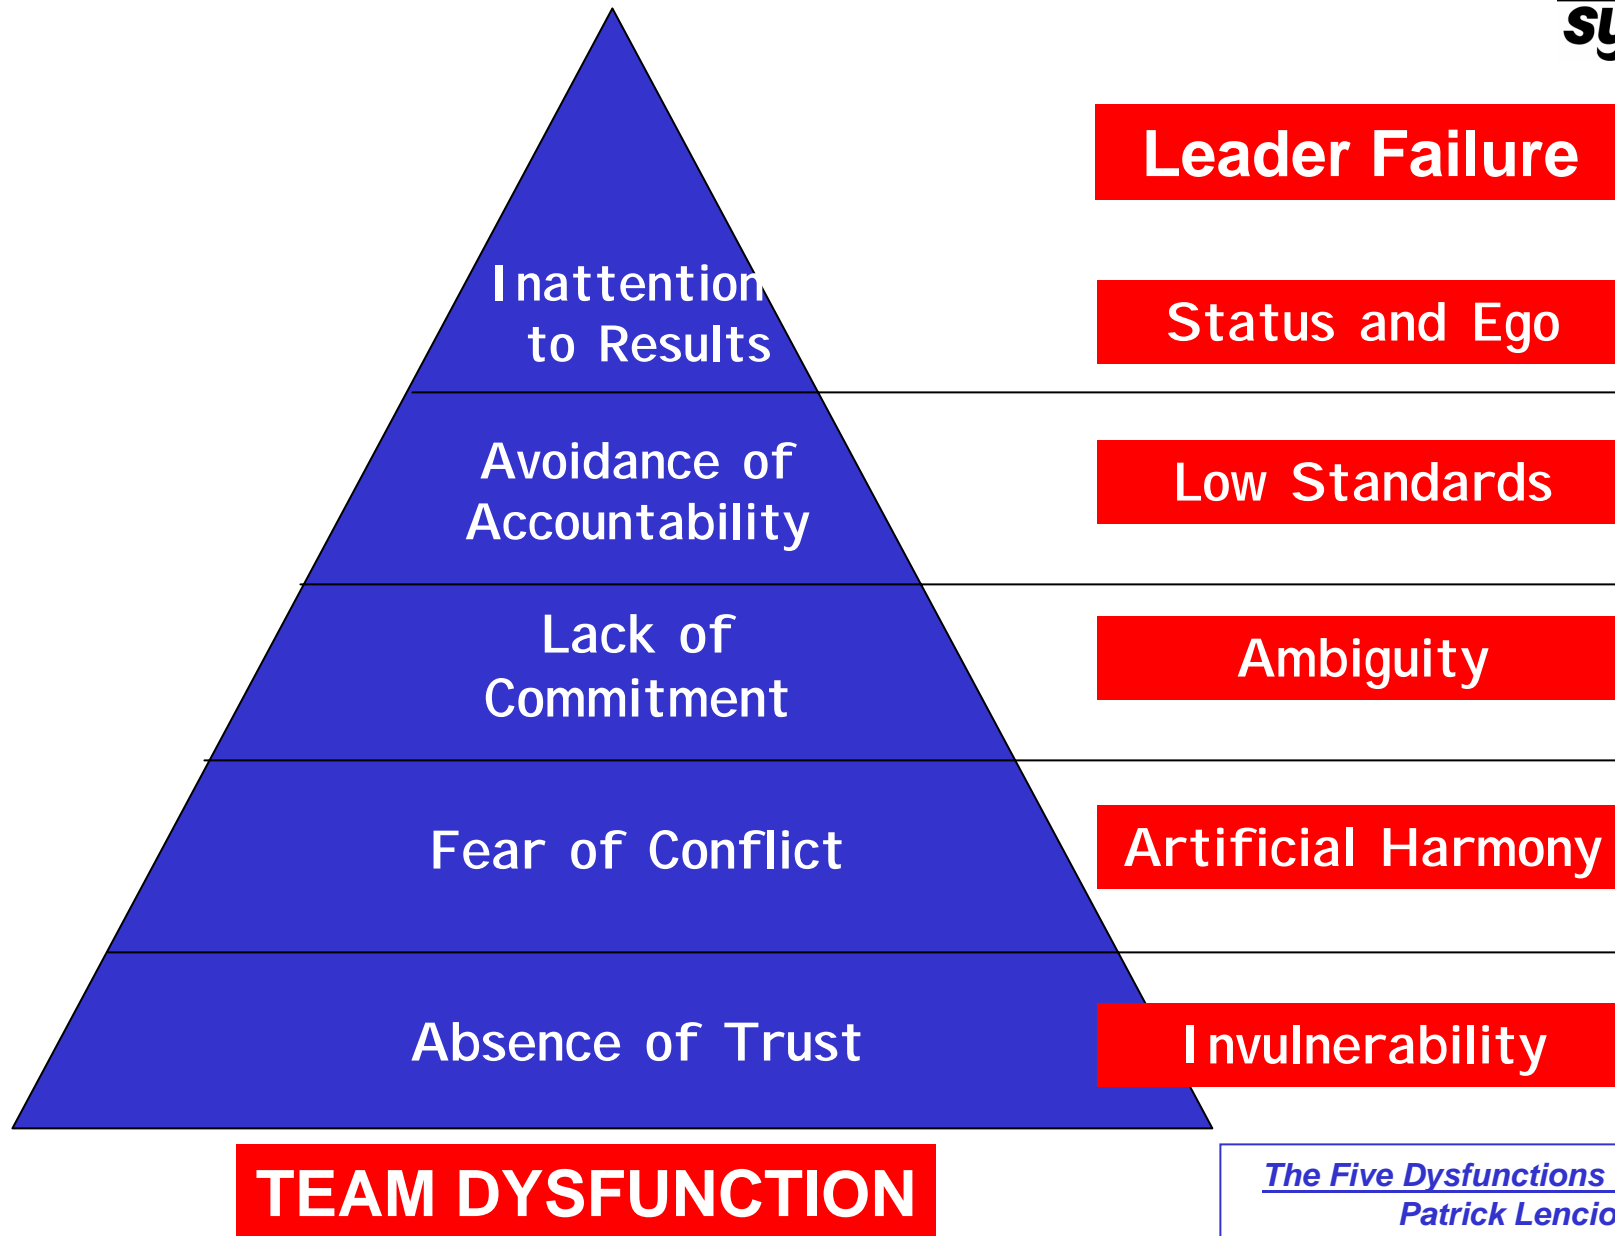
sy

Leader Failure

Inattention to Results

Status and Ego

Avoidance of Accountability

Low Standards

Lack of Commitment

Ambiguity

Fear of Conflict

Artificial Harmony

Absence of Trust

Invulnerability

TEAM DYSFUNCTION

The Five Dysfunctions
Patrick Lencio